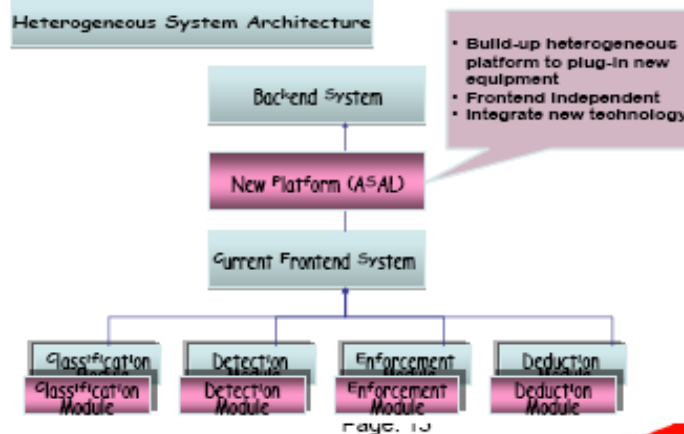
Heterogeneous System Architecture

• Build-up heterogeneous platform to plug-in new equipment
• Frontend independent
• Integrate new technology

Backend System

New Platform (ASAL)

Current Frontend System

Classification Module

Detection Module

Enforcement Module

Deduction Module

Classification Module

Detection Module

Enforcement Module

Deduction Module

Page. 15